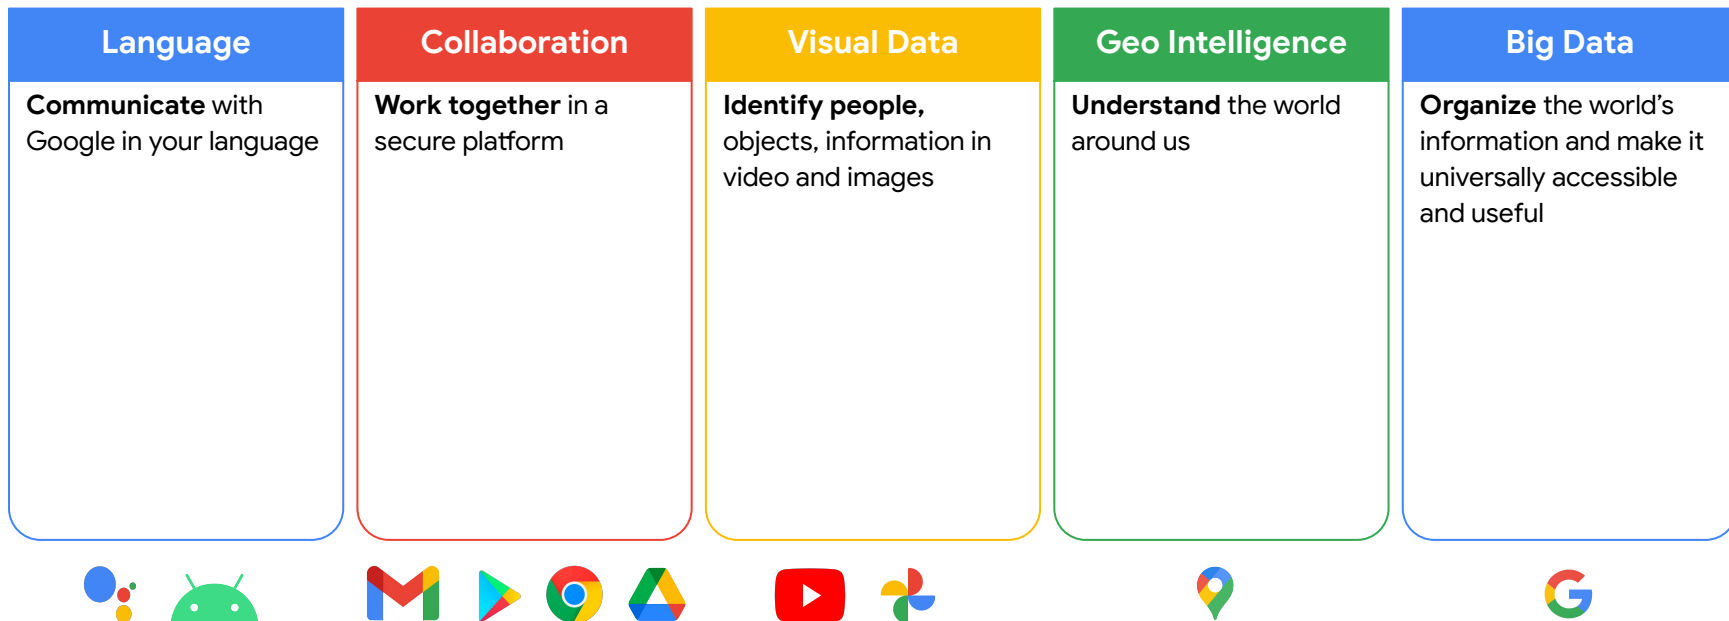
Language

**Communicate** with Google in your language

Collaboration

**Work together** in a secure platform

Visual Data

**Identify people,** objects, information in video and images

Geo Intelligence

**Understand** the world around us

Big Data

**Organize** the world's information and make it universally accessible and useful